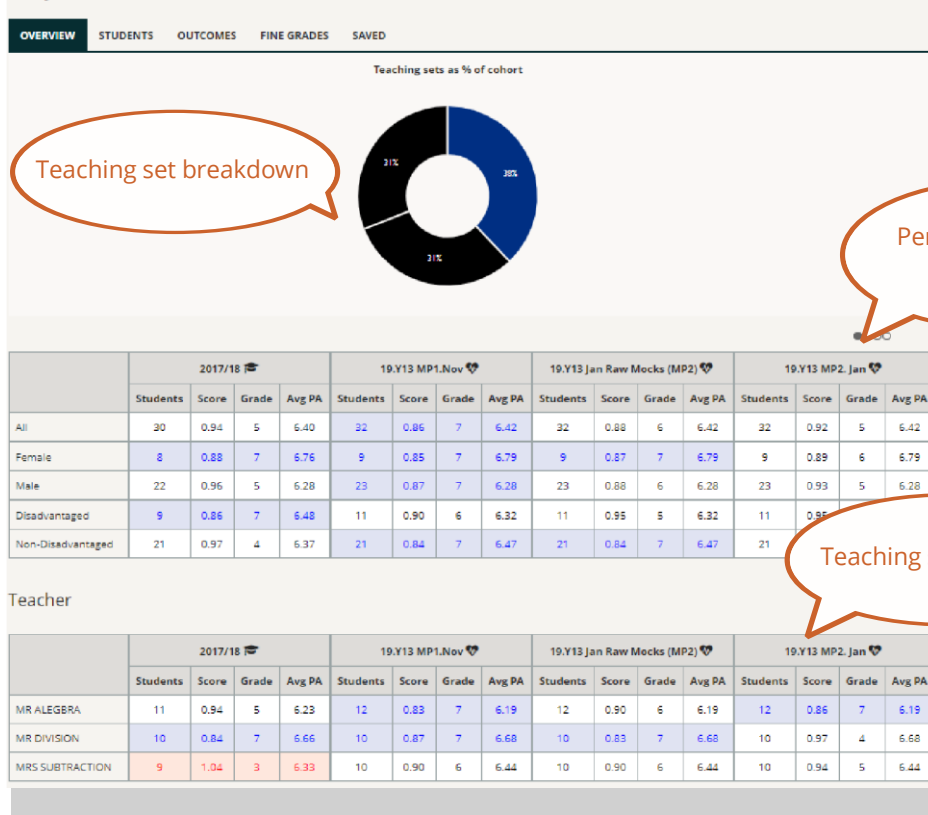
OVERVIEW STUDENTS OUTCOMES FINE GRADES SAVED

Teaching sets as % of cohort

Teaching set breakdown

31%

38%

31%

Per

| | 2017/18 | | | | 19.Y13 MP1.Nov | | | | 19.Y13 Jan Raw Mocks (MP2) | | | | 19.Y13 MP2. Jan | | | |
|---|---|---|---|---|---|---|---|---|---|---|---|---|---|---|---|---|
| | Students | Score | Grade | Avg PA | Students | Score | Grade | Avg PA | Students | Score | Grade | Avg PA | Students | Score | Grade | Avg PA |
| All | 30 | 0.94 | 5 | 6.40 | 32 | 0.86 | 7 | 6.42 | 32 | 0.88 | 6 | 6.42 | 32 | 0.92 | 5 | 6.42 |
| Female | 8 | 0.88 | 7 | 6.76 | 9 | 0.85 | 7 | 6.79 | 9 | 0.87 | 7 | 6.79 | 9 | 0.89 | 6 | 6.79 |
| Male | 22 | 0.96 | 5 | 6.28 | 23 | 0.87 | 7 | 6.28 | 23 | 0.88 | 6 | 6.28 | 23 | 0.93 | 5 | 6.28 |
| Disadvantaged | 9 | 0.86 | 7 | 6.48 | 11 | 0.90 | 6 | 6.32 | 11 | 0.95 | 5 | 6.32 | 11 | 0.95 | | |
| Non-Disadvantaged | 21 | 0.97 | 4 | 6.37 | 21 | 0.84 | 7 | 6.47 | 21 | 0.84 | 7 | 6.47 | 21 | | | |

Teaching

Teacher

| | 2017/18 | | | | 19.Y13 MP1.Nov | | | | 19.Y13 Jan Raw Mocks (MP2) | | | | 19.Y13 MP2. Jan | | | |
|---|---|---|---|---|---|---|---|---|---|---|---|---|---|---|---|---|
| | Students | Score | Grade | Avg PA | Students | Score | Grade | Avg PA | Students | Score | Grade | Avg PA | Students | Score | Grade | Avg PA |
| MR ALEGBRA | 11 | 0.94 | 5 | 6.23 | 12 | 0.83 | 7 | 6.19 | 12 | 0.90 | 6 | 6.19 | 12 | 0.86 | 7 | 6.19 |
| MR DIVISION | 10 | 0.84 | 7 | 6.66 | 10 | 0.87 | 7 | 6.68 | 10 | 0.83 | 7 | 6.68 | 10 | 0.97 | 4 | 6.68 |
| MRS SUBTRACTION | 9 | 1.04 | 3 | 6.33 | 10 | 0.90 | 6 | 6.44 | 10 | 0.90 | 6 | 6.44 | 10 | 0.94 | 5 | 6.44 |